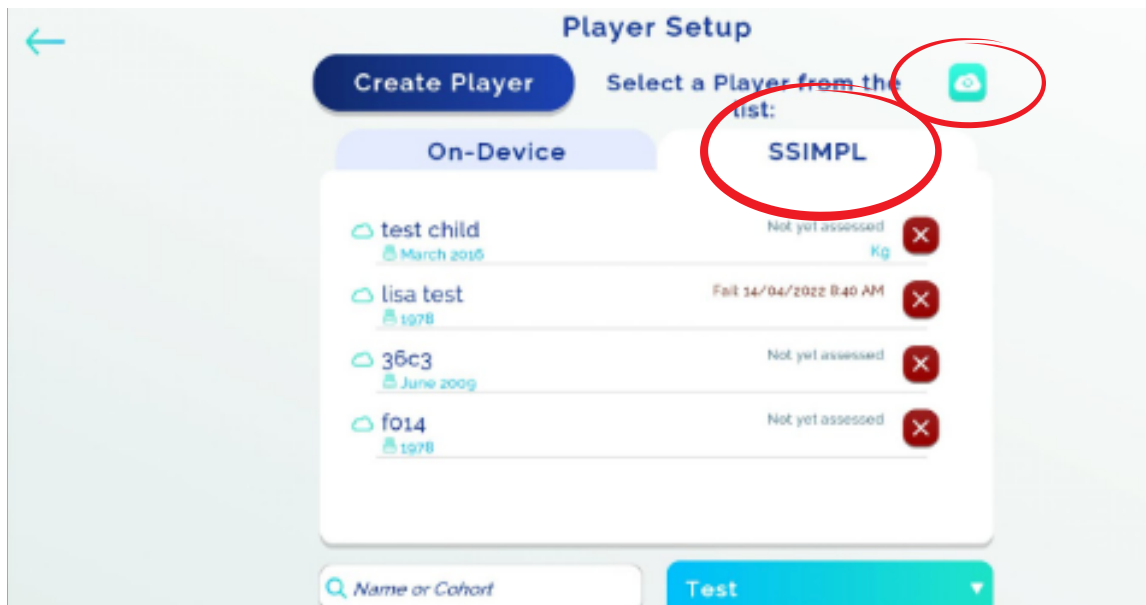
Player Setup

Create Player

Select a Player from the list:

On-Device

SSIMPL

test child
March 2016
Not yet assessed
Kg

lisa test
1978
Fail 14/04/2022 8:40 AM

36c3
June 2009
Not yet assessed

f014
1978
Not yet assessed

Name or Cohort

Test